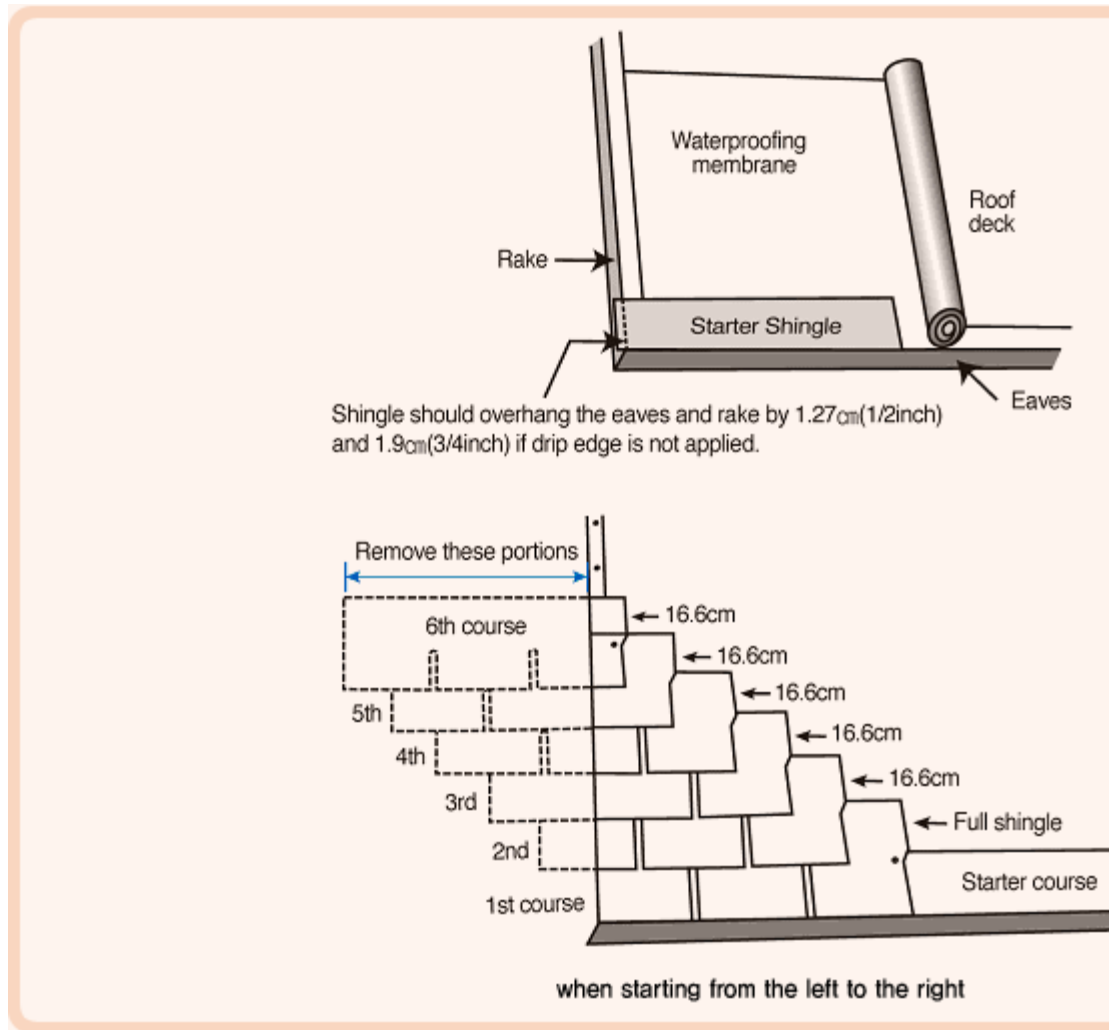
Waterproofing membrane

Roof deck

Rake

Starter Shingle

Eaves

Shingle should overhang the eaves and rake by 1.27㎝(1/2inch) and 1.9㎝(3/4inch) if drip edge is not applied.

Remove these portions

6th course

16.6cm

16.6cm

16.6cm

16.6cm

16.6cm

5th

4th

3rd

2nd

1st course

Full shingle

Starter course

when starting from the left to the right